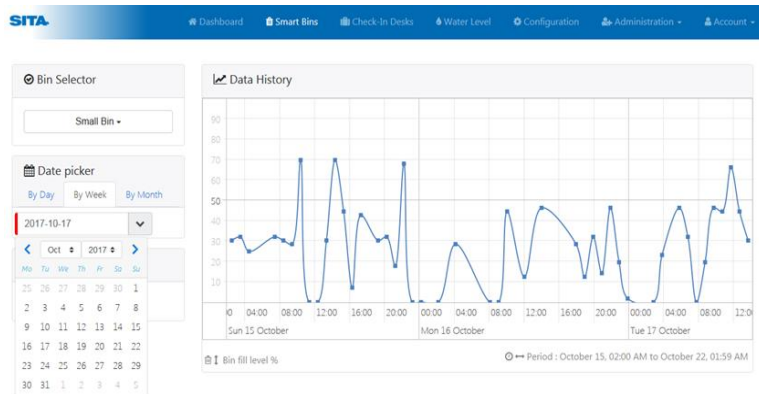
SITA

Dashboard Smart Bins Check-In Desks Water Level Configuration Administration Account

Bin Selector

Small Bin

Date picker

By Day By Week By Month

2017-10-17

Oct 2017

| Mo | Tu | We | Th | Fr | Sa | Su |
|---|---|---|---|---|---|---|
| 25 | 26 | 27 | 28 | 29 | 30 | 1 |
| 2 | 3 | 4 | 5 | 6 | 7 | 8 |
| 9 | 10 | 11 | 12 | 13 | 14 | 15 |
| 16 | 17 | 18 | 19 | 20 | 21 | 22 |
| 23 | 24 | 25 | 26 | 27 | 28 | 29 |
| 30 | 31 | 1 | 2 | 3 | 4 | 5 |

Data History

90
80
70
60
50
40
30
20
10

00 04:00 08:00 12:00 16:00 20:00 00:00 04:00 08:00 12:00 16:00 20:00 00:00 04:00 08:00 12:00

Sun 15 October Mon 16 October Tue 17 October

Bin fill level %

Period : October 15, 02:00 AM to October 22, 01:59 AM